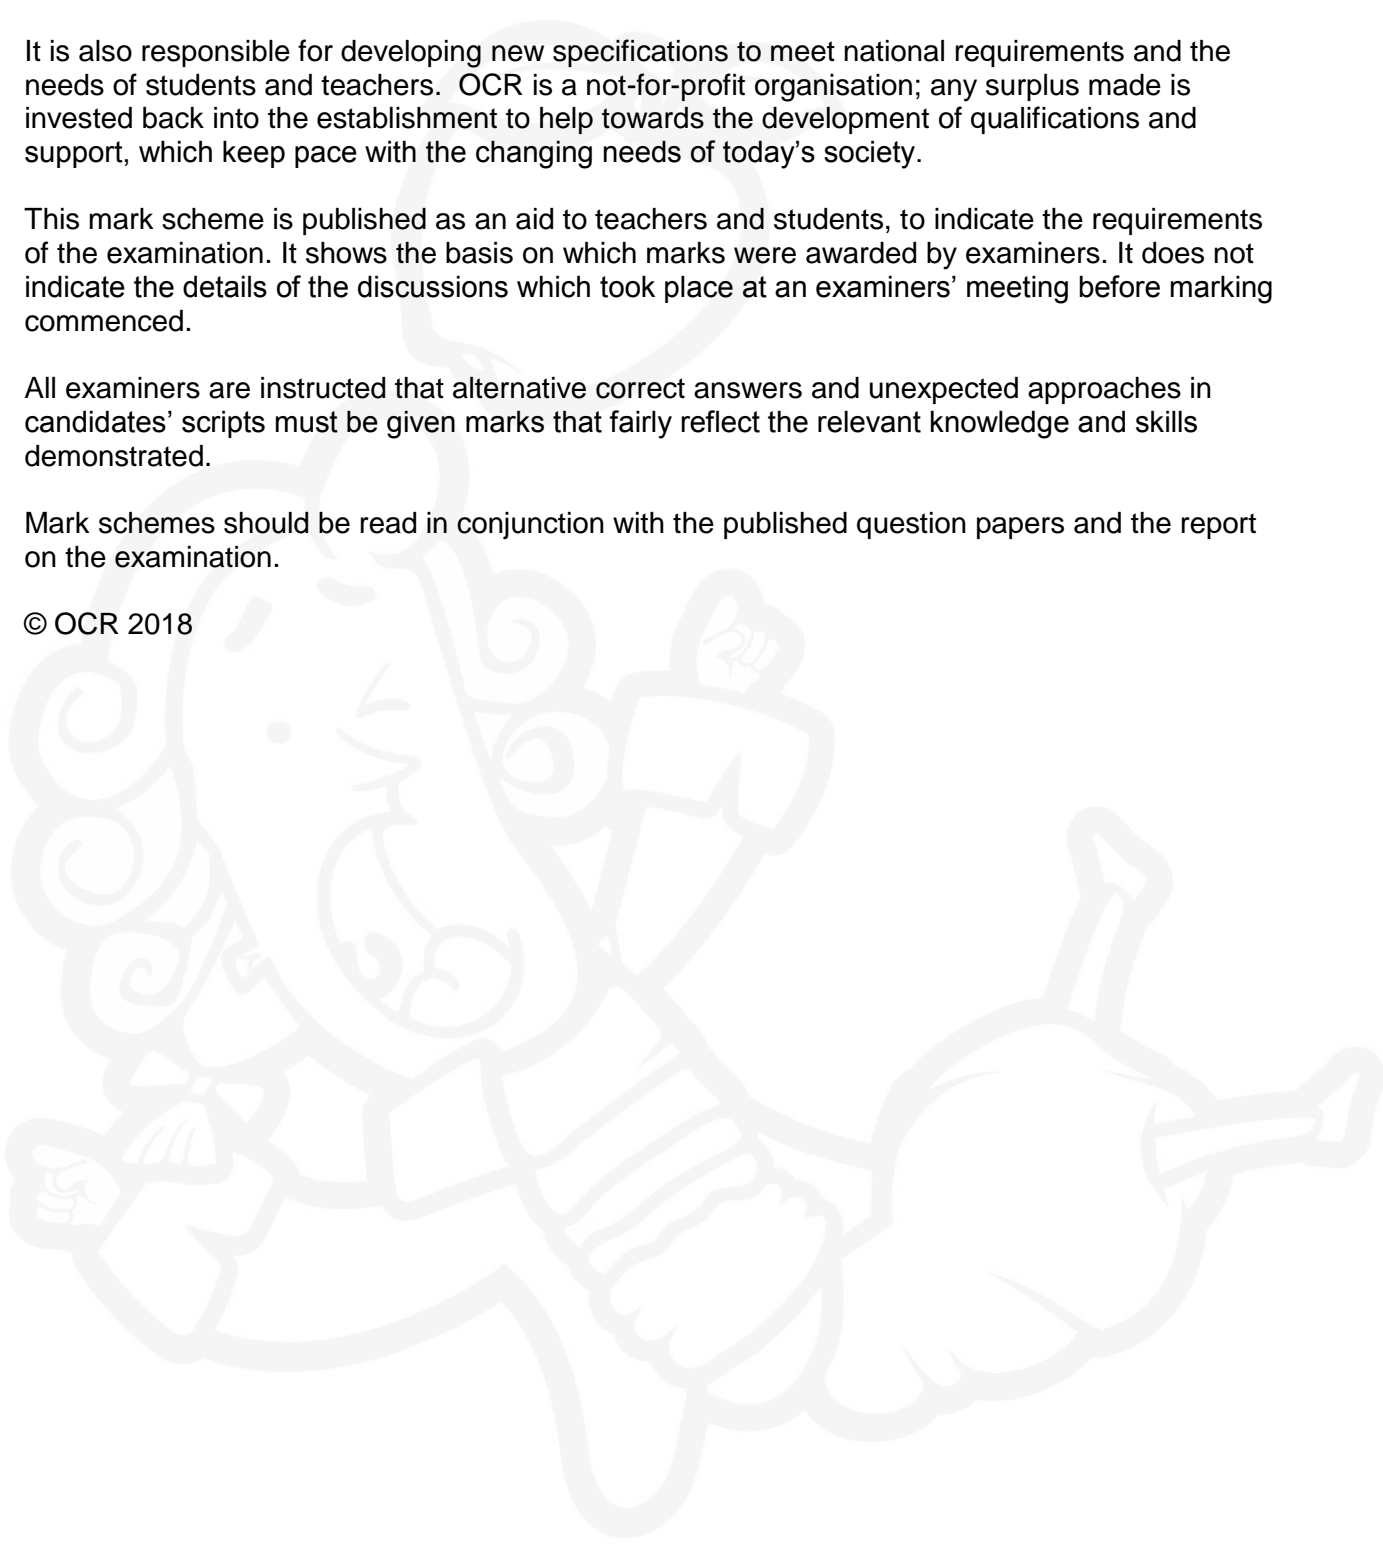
It is also responsible for developing new specifications to meet national requirements and the needs of students and teachers.  OCR is a not-for-profit organisation; any surplus made is invested back into the establishment to help towards the development of qualifications and support, which keep pace with the changing needs of today's society.

This mark scheme is published as an aid to teachers and students, to indicate the requirements of the examination. It shows the basis on which marks were awarded by examiners. It does not indicate the details of the discussions which took place at an examiners' meeting before marking commenced.

All examiners are instructed that alternative correct answers and unexpected approaches in candidates' scripts must be given marks that fairly reflect the relevant knowledge and skills demonstrated.

Mark schemes should be read in conjunction with the published question papers and the report on the examination.

© OCR 2018